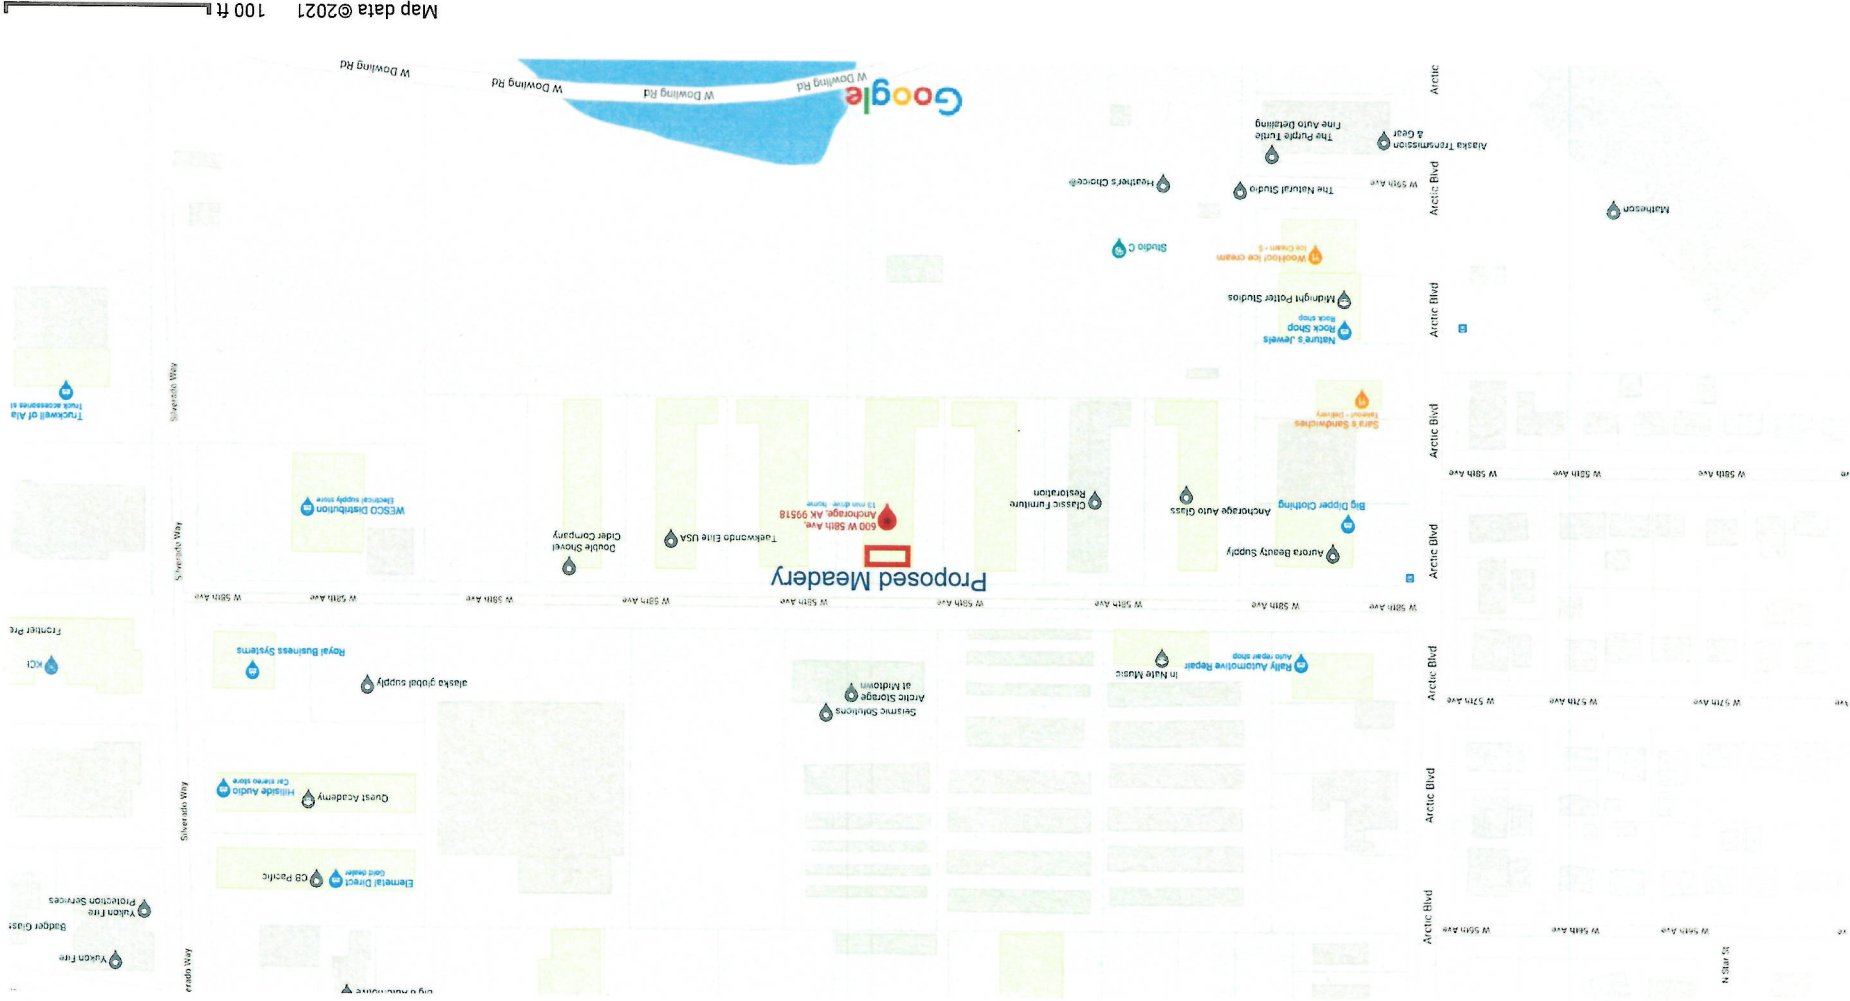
Google

Map data ©2021 100 ft

W Dowling Rd

W Dowling Rd

W Dowling Rd

W Dowling Rd

Alaska Transmission & Gear

The Purple Turtle Fine Auto Detailing

Arctic

Matheson

Arctic Blvd

W 56th Ave

The Natural Studio

Heather's Choice

Woofloof Ice cream
Ice Cream · $

Studio C

Midnight Potter Studios

Nature's Jewels Rock Shop
Rock shop

Arctic Blvd

Sara's Sandwiches
Takeout · Delivery

Arctic Blvd

W 58th Ave

W 58th Ave

W 58th Ave

Truckwell of Ala
Truck accessories st

Big Dipper Clothing

Anchorage Auto Glass

Classic Furniture Restoration

600 W 58th Ave,
Anchorage, AK 99518
13 min drive · home

Taekwondo Elite USA

Double Shovel Cider Company

WESCO Distribution
Electrical supply store

Aurora Beauty Supply

Arctic Blvd

Proposed Meadery

Silverado Way

W 58th Ave

W 58th Ave

W 58th Ave

W 58th Ave

W 58th Ave

W 58th Ave

W 58th Ave

W 58th Ave

W 58th Ave

Frontier Pre

Royal Business Systems

KCI

alaska global supply

Arctic Storage at Midtown

Seismic Solutions

In Nate Music

Rally Automotive Repair
Auto repair shop

Arctic Blvd

W 57th Ave

W 57th Ave

W 57th Ave

Hillside Audio
Car stereo store

Quest Academy

Silverado Way

Arctic Blvd

Elemental Direct
Gold dealer

CB Pacific

Yukon Fire Protection Services

Badger Glass

Yukon Fire

Arctic Blvd

W 56th Ave

W 56th Ave

W 56th Ave

N Star St

erado Way

Big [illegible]